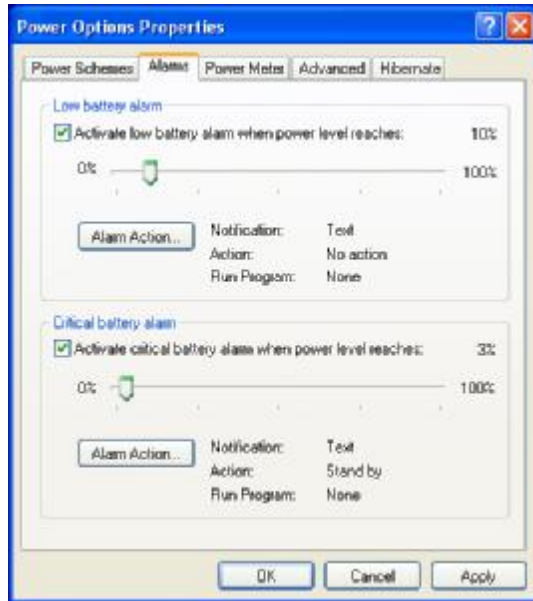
Power Options Properties

Power Schemes | Alarms | Power Meter | Advanced | Hibernate

Low battery alarm

Activate low battery alarm when power level reaches: 10%

0% 100%

Alarm Action...

Notification: Text
Action: No action
Run Program: None

Critical battery alarm

Activate critical battery alarm when power level reaches: 3%

0% 100%

Alarm Action...

Notification: Text
Action: Stand by
Run Program: None

OK Cancel Apply